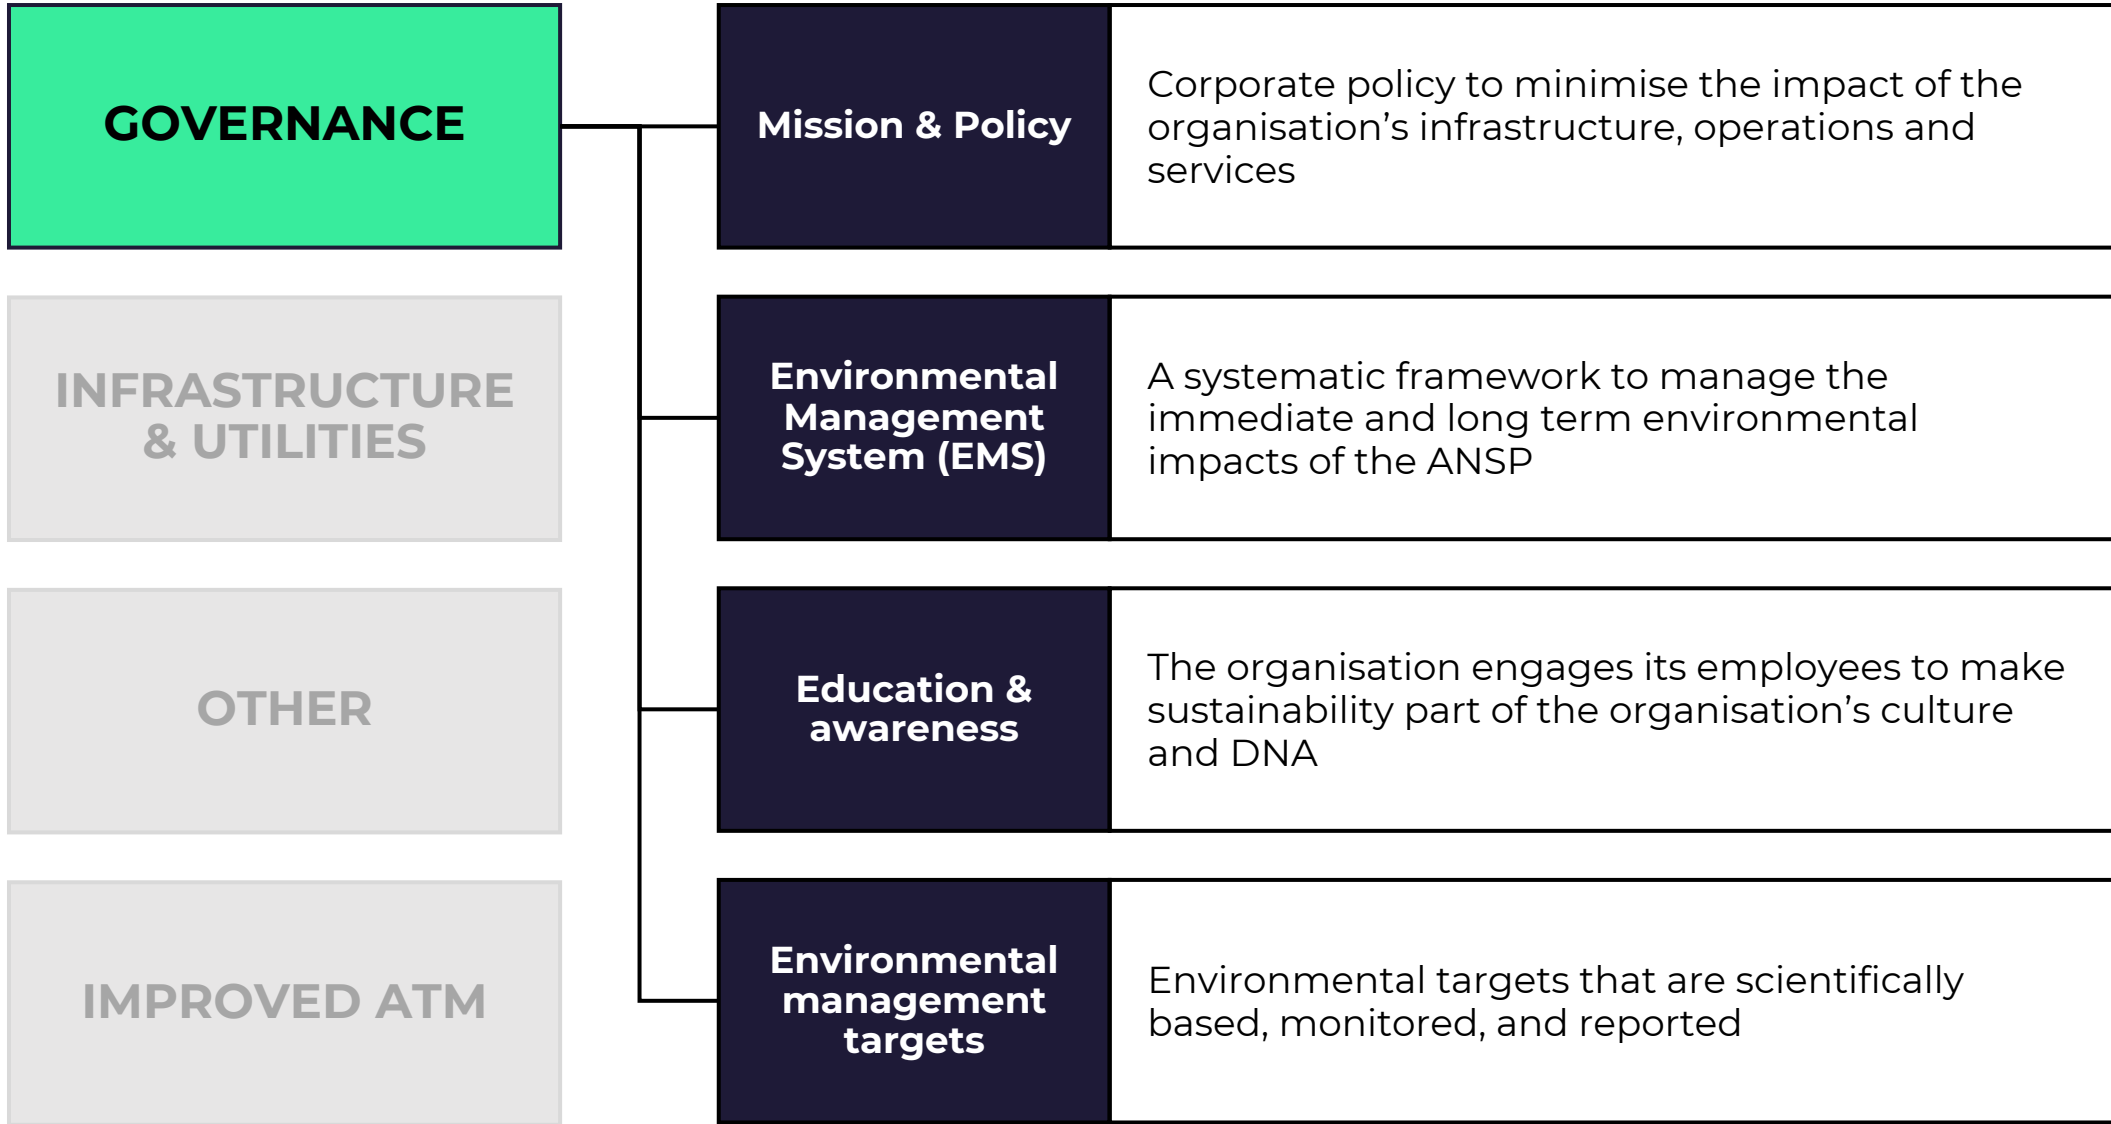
GOVERNANCE

INFRASTRUCTURE & UTILITIES

OTHER

IMPROVED ATM

Mission & Policy

Corporate policy to minimise the impact of the organisation’s infrastructure, operations and services

Environmental Management System (EMS)

A systematic framework to manage the immediate and long term environmental impacts of the ANSP

Education & awareness

The organisation engages its employees to make sustainability part of the organisation’s culture and DNA

Environmental management targets

Environmental targets that are scientifically based, monitored, and reported